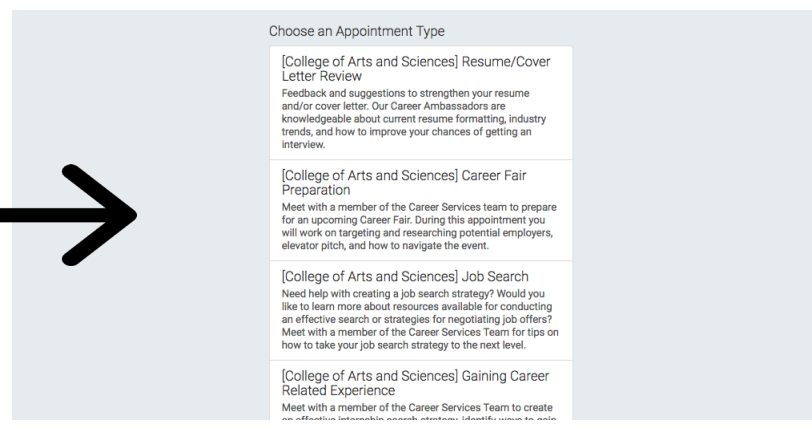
Choose an Appointment Type

[College of Arts and Sciences] Resume/Cover Letter Review

Feedback and suggestions to strengthen your resume and/or cover letter. Our Career Ambassadors are knowledgeable about current resume formatting, industry trends, and how to improve your chances of getting an interview.

[College of Arts and Sciences] Career Fair Preparation

Meet with a member of the Career Services team to prepare for an upcoming Career Fair. During this appointment you will work on targeting and researching potential employers, elevator pitch, and how to navigate the event.

[College of Arts and Sciences] Job Search

Need help with creating a job search strategy? Would you like to learn more about resources available for conducting an effective search or strategies for negotiating job offers? Meet with a member of the Career Services Team for tips on how to take your job search strategy to the next level.

[College of Arts and Sciences] Gaining Career Related Experience

Meet with a member of the Career Services Team to create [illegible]